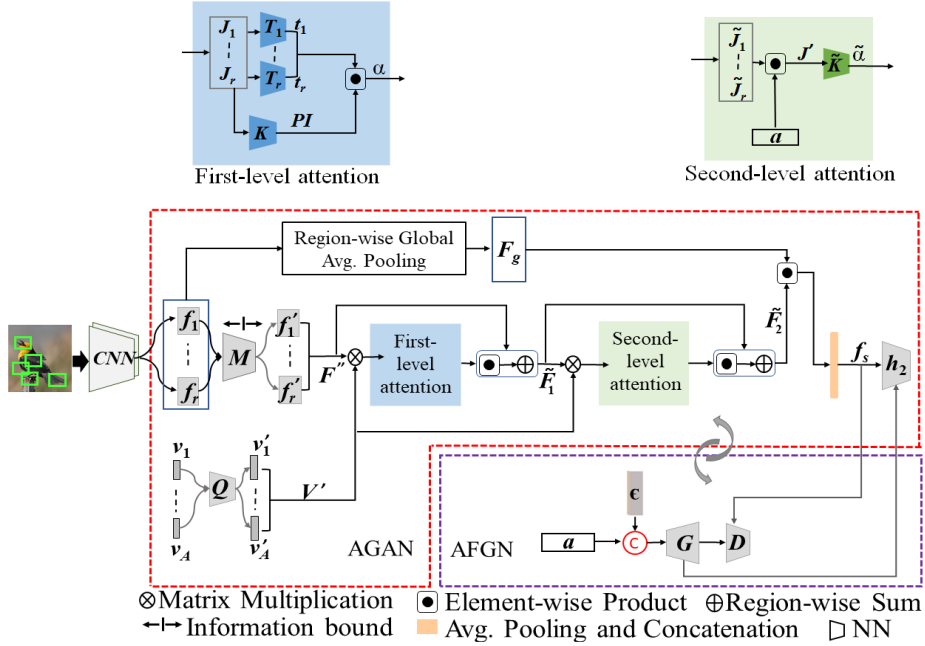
$J_1$
$J_r$
$T_1$
$T_r$
$t_1$
$t_r$
α
$K$
$PI$
First-level attention

$\tilde{J}_1$
$\tilde{J}_r$
$J'$
$\tilde{K}$
$\tilde{\alpha}$
$a$
Second-level attention

$CNN$
Region-wise Global Avg. Pooling
$F_g$
$f_1$
$f_r$
$M$
$f_1'$
$f_r'$
$F''$
First-level attention
$\tilde{F}_1$
Second-level attention
$\tilde{F}_2$
$f_s$
$h_2$
$v_1$
$v_A$
$Q$
$v_1'$
$v_A'$
$V'$
AGAN
AFGN
ϵ
$a$
C
$G$
$D$

⊗Matrix Multiplication
Information bound
Element-wise Product
⊕Region-wise Sum
Avg. Pooling and Concatenation
NN